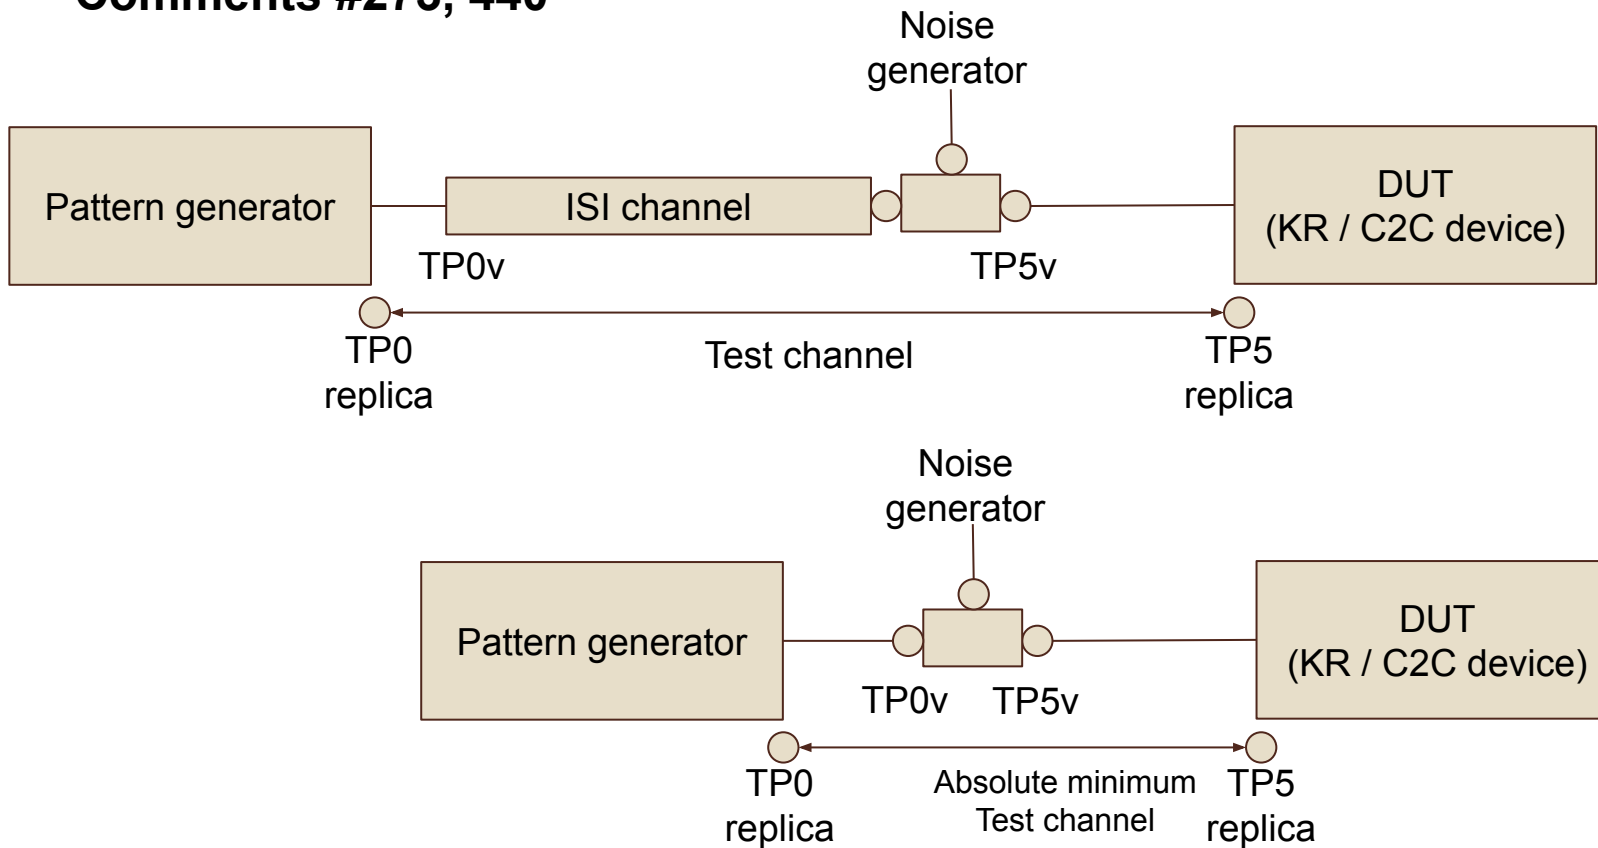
Comments #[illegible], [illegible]

Noise generator

Pattern generator

ISI channel

DUT (KR / C2C device)

TP0v

TP5v

TP0 replica

Test channel

TP5 replica

Noise generator

Pattern generator

DUT (KR / C2C device)

TP0v

TP5v

TP0 replica

Absolute minimum Test channel

TP5 replica